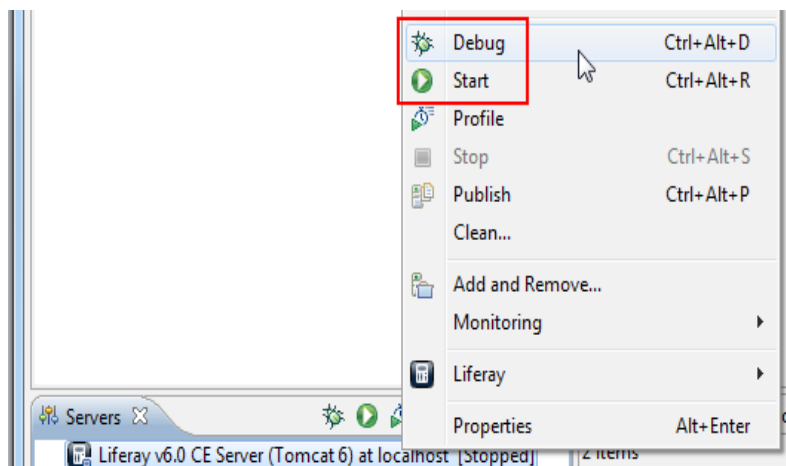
Debug Ctrl+Alt+D
Start Ctrl+Alt+R
Profile
Stop Ctrl+Alt+S
Publish Ctrl+Alt+P
Clean...
Add and Remove...
Monitoring
Liferay
Properties Alt+Enter

Servers

Liferay v6.0 CE Server (Tomcat 6) at localhost [Stopped]

2 items